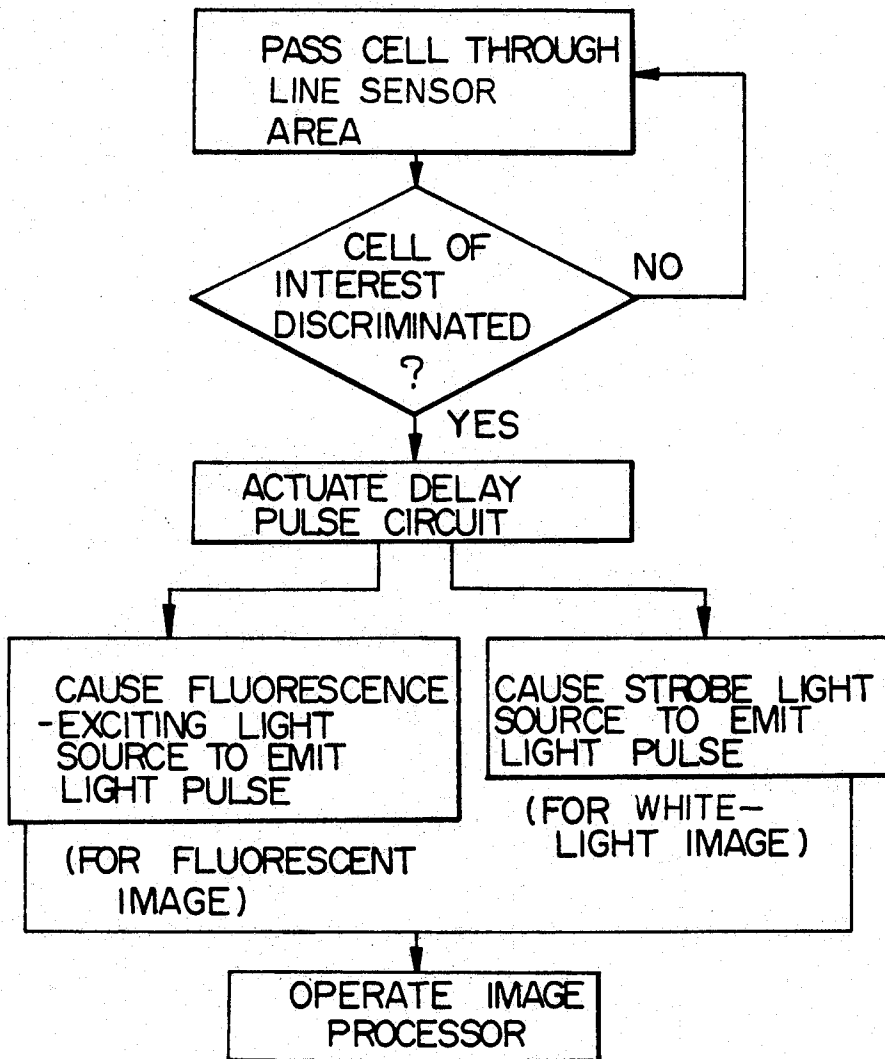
PASS CELL THROUGH LINE SENSOR AREA

CELL OF INTEREST DISCRIMINATED ?

NO

YES

ACTUATE DELAY PULSE CIRCUIT

CAUSE FLUORESCENCE -EXCITING LIGHT SOURCE TO EMIT LIGHT PULSE

(FOR FLUORESCENT IMAGE)

CAUSE STROBE LIGHT SOURCE TO EMIT LIGHT PULSE

(FOR WHITE-LIGHT IMAGE)

OPERATE IMAGE PROCESSOR